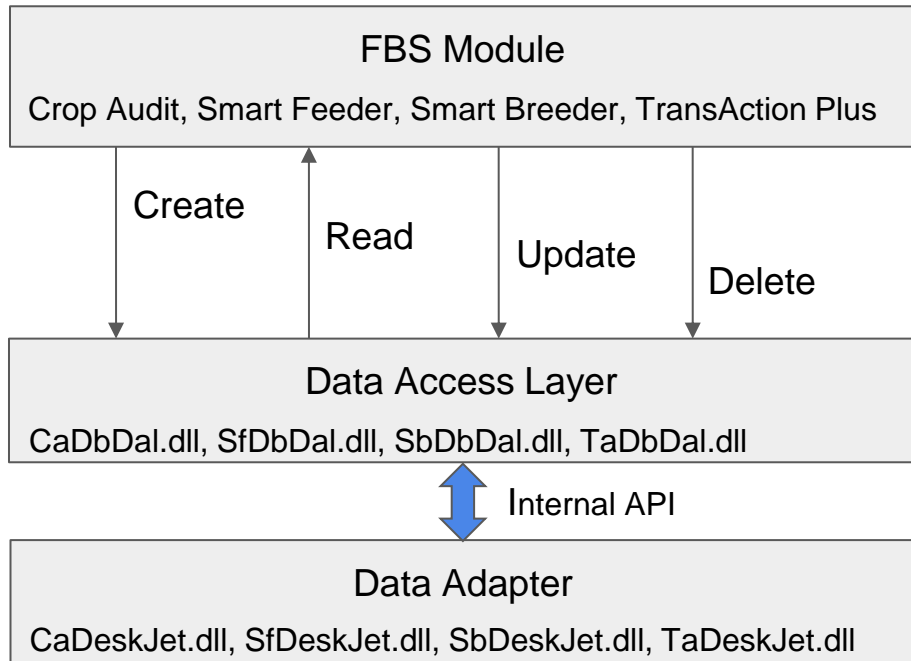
FBS Module

Crop Audit, Smart Feeder, Smart Breeder, TransAction Plus

Create

Read

Update

Delete

Data Access Layer

CaDbDal.dll, SfDbDal.dll, SbDbDal.dll, TaDbDal.dll

Internal API

Data Adapter

CaDeskJet.dll, SfDeskJet.dll, SbDeskJet.dll, TaDeskJet.dll